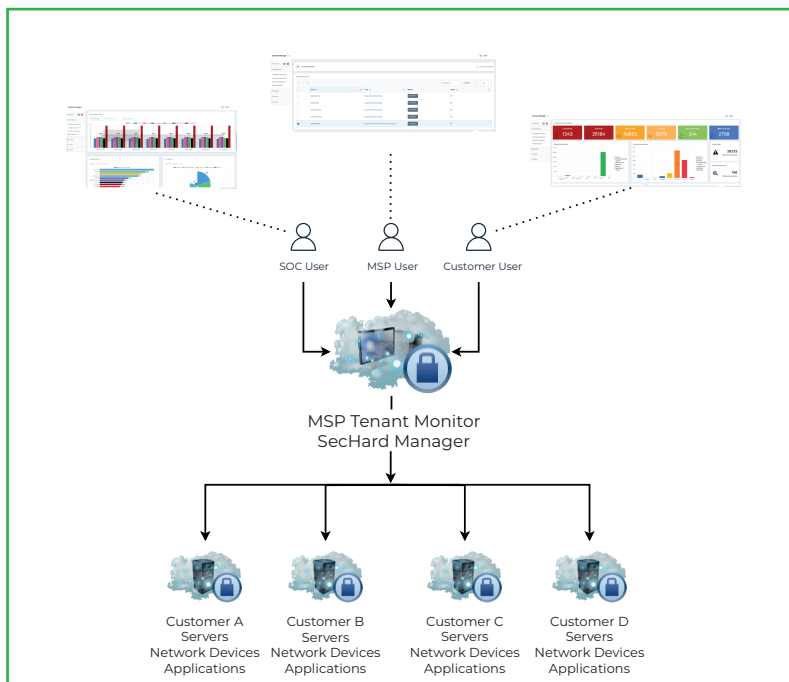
SOC User

MSP User

Customer User

MSP Tenant Monitor
SecHard Manager

Customer A
Servers
Network Devices
Applications

Customer B
Servers
Network Devices
Applications

Customer C
Servers
Network Devices
Applications

Customer D
Servers
Network Devices
Applications